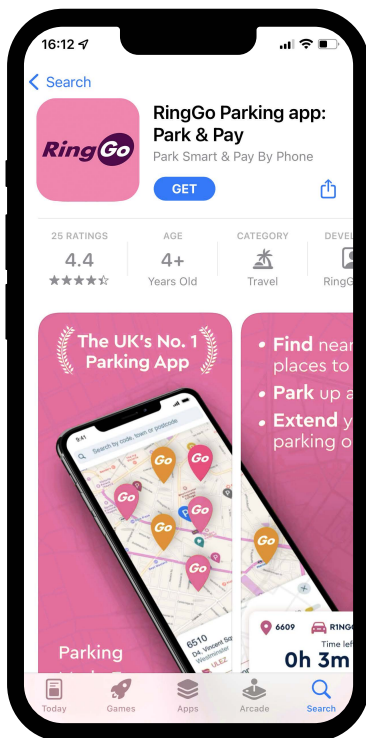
16:12

Search

RingGo

RingGo Parking app: Park & Pay

Park Smart & Pay By Phone

GET

25 RATINGS
4.4

AGE
4+
Years Old

CATEGORY
Travel

DEVEL
RingG

The UK's No. 1 Parking App

9:41

Search by code, town or postcode

Go Go Go Go Go Go

6510
24, Vincent Sq
Westminster
ULEZ

Parking

• Find near places to

• Park up a

• Extend y parking o

Go

6609

RINGO

Time left

0h 3m

Today

Games

Apps

Arcade

Search